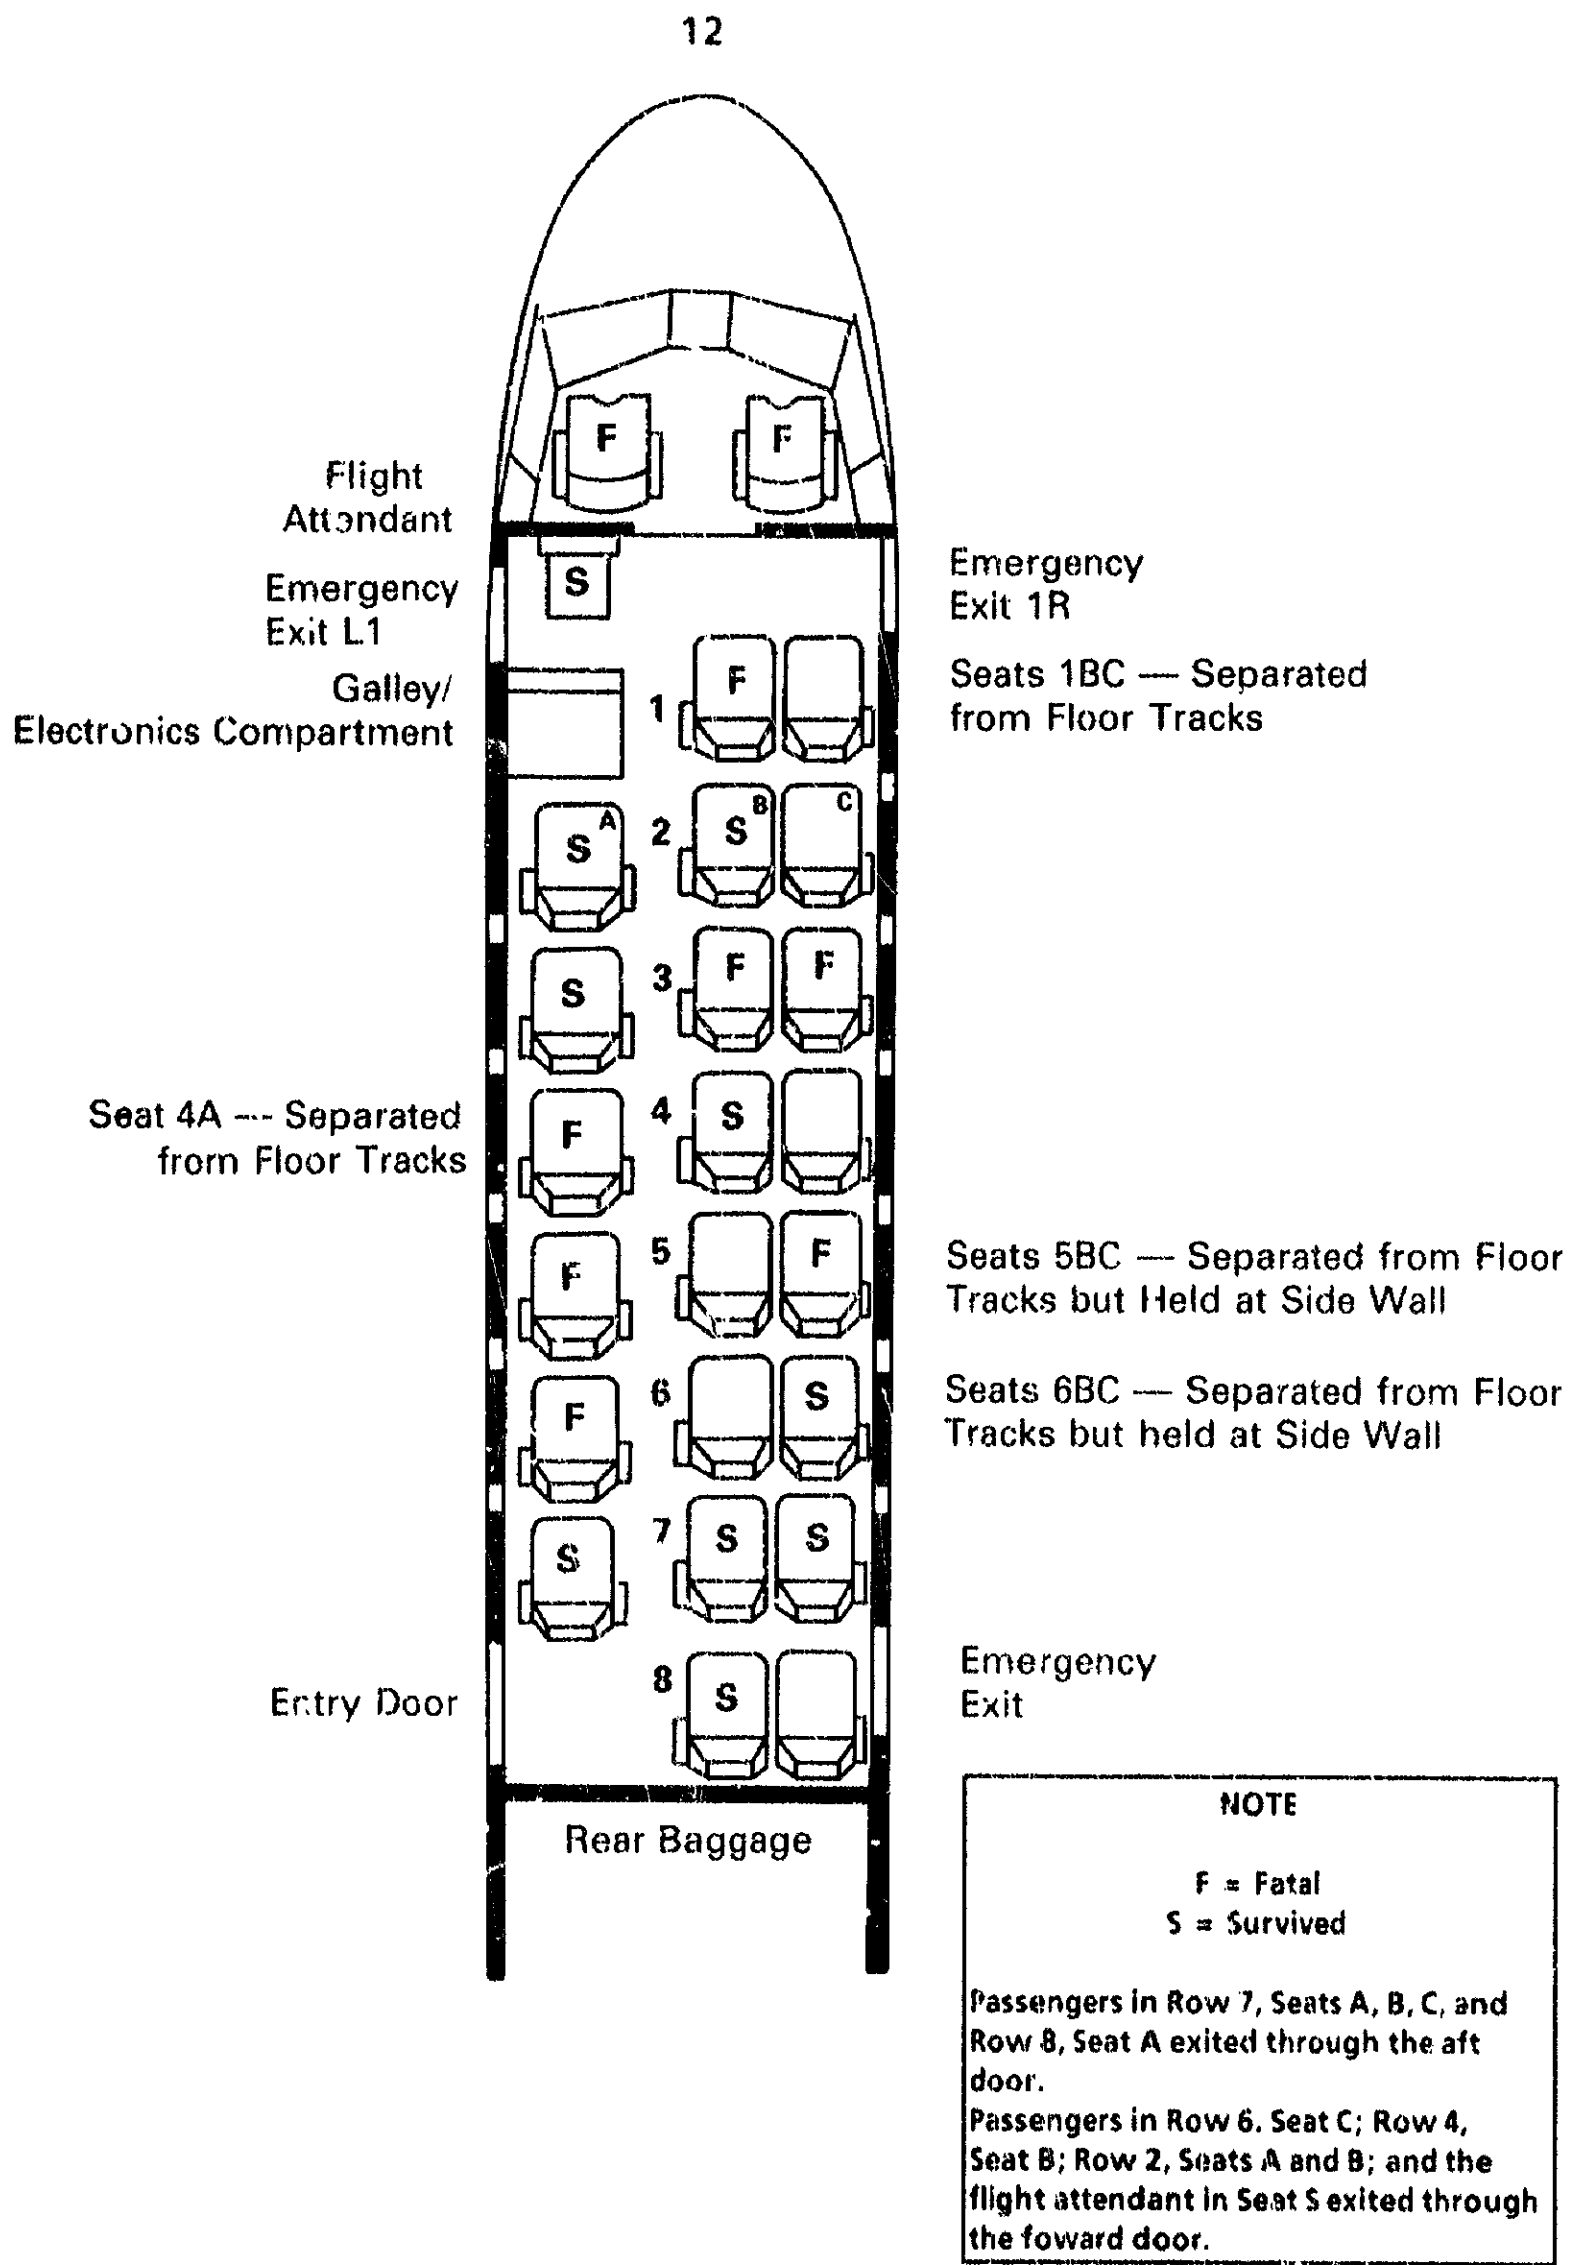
12

F F

Flight Attendant

S

Emergency Exit L1

Galley/ Electronics Compartment

Emergency Exit 1R

1 F

Seats 1BC — Separated from Floor Tracks

S A 2 S B C

S 3 F F

Seat 4A — Separated from Floor Tracks

F 4 S

F 5 F

Seats 5BC — Separated from Floor Tracks but Held at Side Wall

F 6 S

Seats 6BC — Separated from Floor Tracks but held at Side Wall

S 7 S S

Entry Door

8 S

Emergency Exit

Rear Baggage

NOTE

F = Fatal
S = Survived

Passengers in Row 7, Seats A, B, C, and Row 8, Seat A exited through the aft door.
Passengers in Row 6. Seat C; Row 4, Seat B; Row 2, Seats A and B; and the flight attendant in Seat S exited through the foward door.